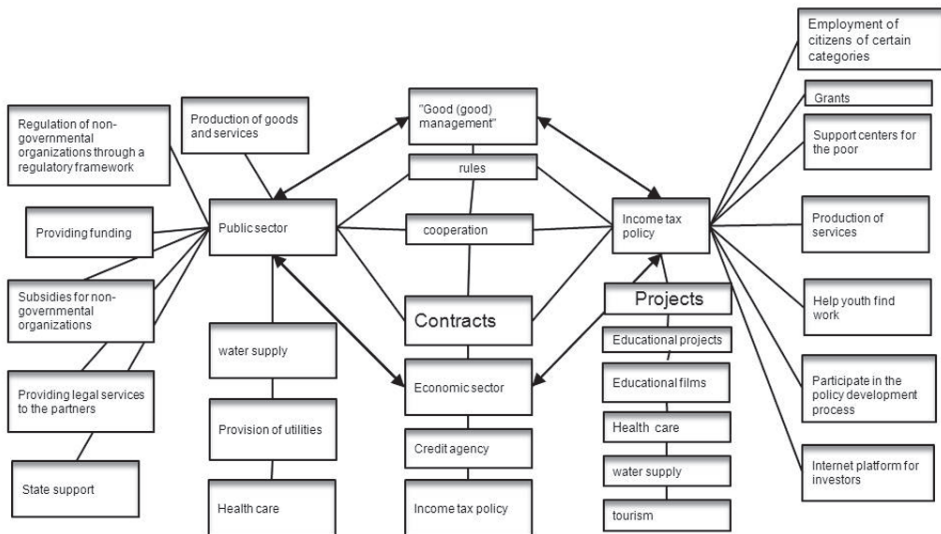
Regulation of non-governmental organizations through a regulatory framework

Providing funding

Subsidies for non-governmental organizations

Providing legal services to the partners

State support

Production of goods and services

Public sector

water supply

Provision of utilities

Health care

"Good (good) management"

rules

cooperation

Contracts

Economic sector

Credit agency

Income tax policy

Income tax policy

Projects

Educational projects

Educational films

Health care

water supply

tourism

Employment of citizens of certain categories

Grants

Support centers for the poor

Production of services

Help youth find work

Participate in the policy development process

Internet platform for investors